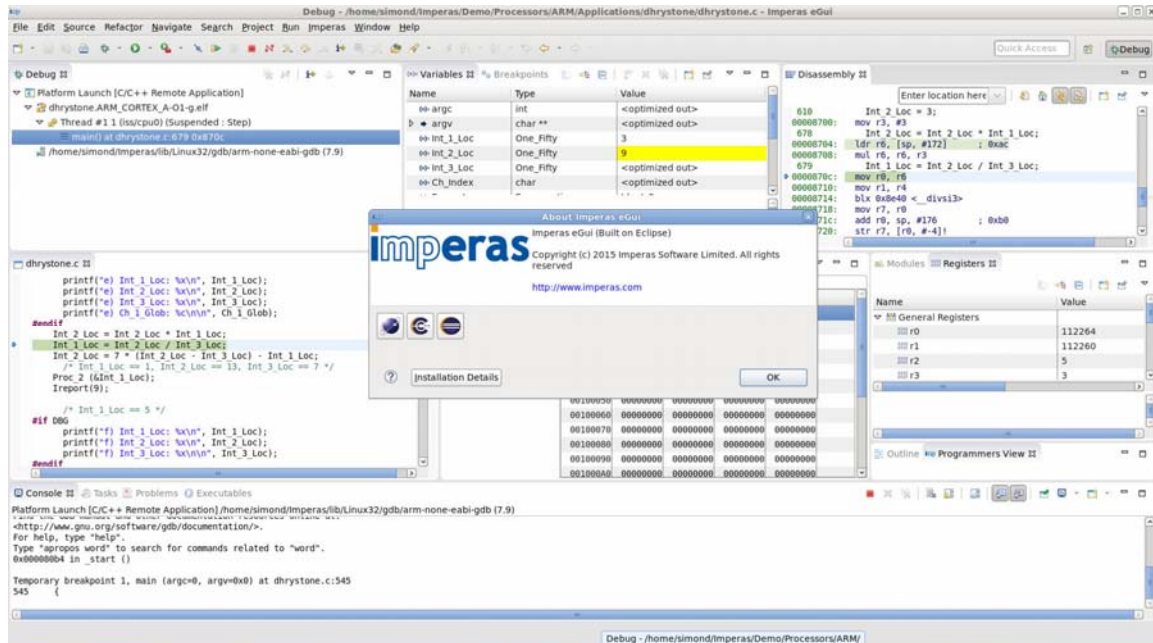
Debug - /home/simond/Imperas/Demo/Processors/ARM/Applications/dhrystone/dhrystone.c - Imperas eGui

File Edit Source Refactor Navigate Search Project Run Imperas Window Help

Quick Access

Debug

Debug

Platform Launch [C/C++ Remote Application]
dhrystone.ARM_CORTEX_A-O1-g.elf
Thread #1 1 (iss/cpu0) (Suspended : Step)
main() at dhrystone.c:679 0x870c
/home/simond/Imperas/lib/Linux32/gdb/arm-none-eabi-gdb (7.9)

Variables Breakpoints

| Name | Type | Value |
|---|---|---|
| argc | int | <optimized out> |
| argv | char ** | <optimized out> |
| Int_1_Loc | One_Fifty | 3 |
| Int_2_Loc | One_Fifty | 9 |
| Int_3_Loc | One_Fifty | <optimized out> |
| Ch_Index | char | <optimized out> |

Disassembly

Enter location here

610 Int_2_Loc = 3;
00008700: mov r3, #3
678 Int_2_Loc = Int_2_Loc * Int_1_Loc;
00008704: ldr r6, [sp, #172] ; 0xac
00008708: mul r6, r6, r3
679 Int_1_Loc = Int_2_Loc / Int_3_Loc;
0000870c: mov r0, r6
00008710: mov r1, r4
00008714: blx 0x8e40 <__divsi3>
00008718: mov r7, r0
0000871c: add r0, sp, #176 ; 0xb0
00008720: str r7, [r0, #-4]!

About Imperas eGui

imperas

Imperas eGui (Built on Eclipse)

Copyright (c) 2015 Imperas Software Limited. All rights reserved

http://www.imperas.com

Installation Details

OK

dhrystone.c

printf("e) Int_1_Loc: %x\n", Int_1_Loc);
printf("e) Int_2_Loc: %x\n", Int_2_Loc);
printf("e) Int_3_Loc: %x\n\n", Int_3_Loc);
printf("e) Ch_1_Glob: %c\n\n", Ch_1_Glob);
#endif
Int_2_Loc = Int_2_Loc * Int_1_Loc;
Int_1_Loc = Int_2_Loc / Int_3_Loc;
Int_2_Loc = 7 * (Int_2_Loc - Int_3_Loc) - Int_1_Loc;
/* Int_1_Loc == 1, Int_2_Loc == 13, Int_3_Loc == 7 */
Proc_2 (&Int_1_Loc);
Ireport(9);

/* Int_1_Loc == 5 */
#if DBG
printf("f) Int_1_Loc: %x\n", Int_1_Loc);
printf("f) Int_2_Loc: %x\n", Int_2_Loc);
printf("f) Int_3_Loc: %x\n\n", Int_3_Loc);
#endif

| 00100050 | 00000000 | 00000000 | 00000000 | 00000000 |
|---|---|---|---|---|
| 00100060 | 00000000 | 00000000 | 00000000 | 00000000 |
| 00100070 | 00000000 | 00000000 | 00000000 | 00000000 |
| 00100080 | 00000000 | 00000000 | 00000000 | 00000000 |
| 00100090 | 00000000 | 00000000 | 00000000 | 00000000 |
| 001000A0 | 00000000 | 00000000 | 00000000 | 00000000 |

Modules Registers

| Name | Value |
|---|---|
| General Registers | |
| r0 | 112264 |
| r1 | 112260 |
| r2 | 5 |
| r3 | 3 |

Outline Programmers View

Console Tasks Problems Executables

Platform Launch [C/C++ Remote Application] /home/simond/Imperas/lib/Linux32/gdb/arm-none-eabi-gdb (7.9)
<http://www.gnu.org/software/gdb/documentation/>.
For help, type "help".
Type "apropos word" to search for commands related to "word".
0x000080b4 in _start ()

Temporary breakpoint 1, main (argc=0, argv=0x0) at dhrystone.c:545
545 {

Debug - /home/simond/Imperas/Demo/Processors/ARM/